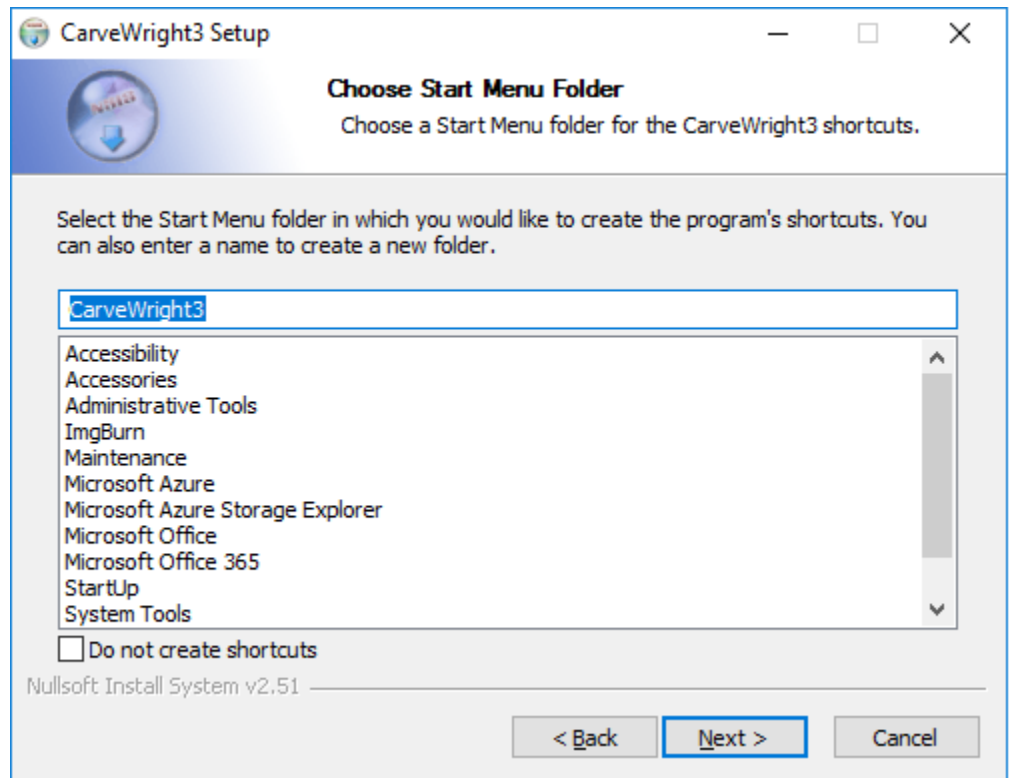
CarveWright3 Setup

Choose Start Menu Folder

Choose a Start Menu folder for the CarveWright3 shortcuts.

Select the Start Menu folder in which you would like to create the program's shortcuts. You can also enter a name to create a new folder.

CarveWright3

Accessibility
Accessories
Administrative Tools
ImgBurn
Maintenance
Microsoft Azure
Microsoft Azure Storage Explorer
Microsoft Office
Microsoft Office 365
StartUp
System Tools

Do not create shortcuts

Nullsoft Install System v2.51

< Back
Next >
Cancel